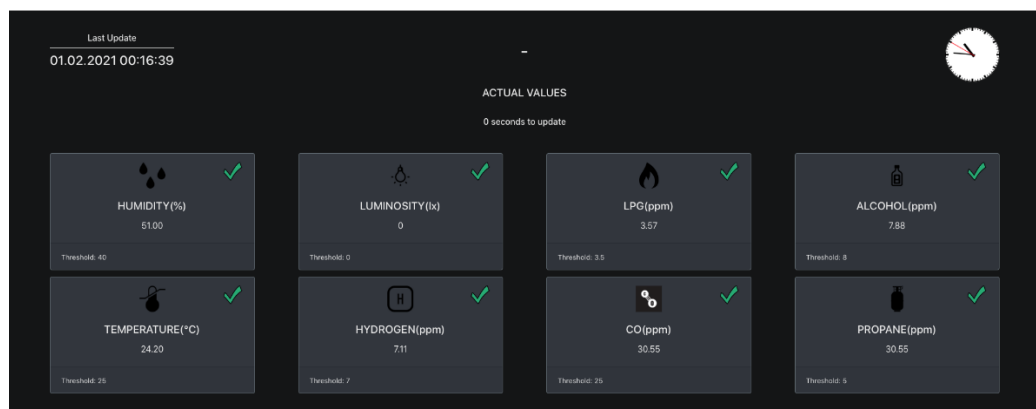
Last Update
01.02.2021 00:16:39

-

ACTUAL VALUES

0 seconds to update

HUMIDITY(%)
51.00
Threshold: 40

LUMINOSITY(lx)
0
Threshold: 0

LPG(ppm)
3.57
Threshold: 3.5

ALCOHOL(ppm)
7.88
Threshold: 8

TEMPERATURE(°C)
24.20
Threshold: 25

H
HYDROGEN(ppm)
7.11
Threshold: 7

CO(ppm)
30.55
Threshold: 25

PROPANE(ppm)
30.55
Threshold: 5